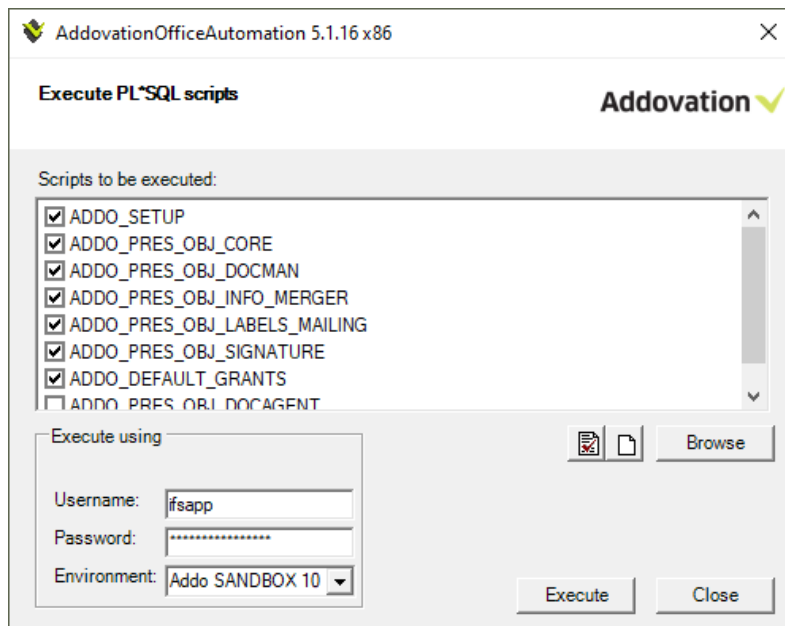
AddovationOfficeAutomation 5.1.16 x86

Execute PL*SQL scripts

Addovation

Scripts to be executed:

ADDO_SETUP
ADDO_PRES_OBJ_CORE
ADDO_PRES_OBJ_DOCMAN
ADDO_PRES_OBJ_INFO_MERGER
ADDO_PRES_OBJ_LABELS_MAILING
ADDO_PRES_OBJ_SIGNATURE
ADDO_DEFAULT_GRANTS
ADDO_PRES_OBJ_DOCAGENT

Execute using

Browse

Username: ifsapp
Password: ****************
Environment: Addo SANDBOX 10

Execute
Close